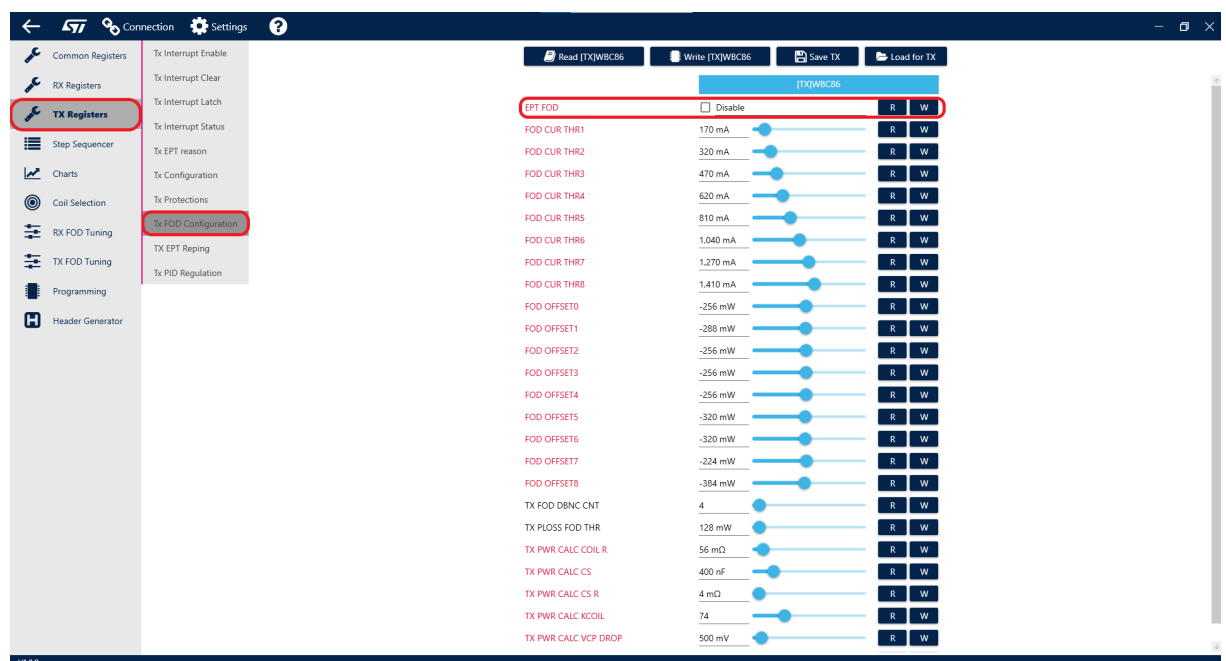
Connection Settings

Common Registers
RX Registers
TX Registers
Step Sequencer
Charts
Coil Selection
RX FOD Tuning
TX FOD Tuning
Programming
Header Generator

Tx Interrupt Enable
Tx Interrupt Clear
Tx Interrupt Latch
Tx Interrupt Status
Tx EPT reason
Tx Configuration
Tx Protections
Tx FOD Configuration
TX EPT Reping
Tx PID Regulation

Read [TX]WBC86 | Write [TX]WBC86 | Save TX | Load for TX

[TX]WBC86

| | | | |
|---|---|---|---|
| EPT FOD | Disable | R | W |
| FOD CUR THR1 | 170 mA | R | W |
| FOD CUR THR2 | 320 mA | R | W |
| FOD CUR THR3 | 470 mA | R | W |
| FOD CUR THR4 | 620 mA | R | W |
| FOD CUR THR5 | 810 mA | R | W |
| FOD CUR THR6 | 1,040 mA | R | W |
| FOD CUR THR7 | 1,270 mA | R | W |
| FOD CUR THR8 | 1,410 mA | R | W |
| FOD OFFSET0 | -256 mW | R | W |
| FOD OFFSET1 | -288 mW | R | W |
| FOD OFFSET2 | -256 mW | R | W |
| FOD OFFSET3 | -256 mW | R | W |
| FOD OFFSET4 | -256 mW | R | W |
| FOD OFFSET5 | -320 mW | R | W |
| FOD OFFSET6 | -320 mW | R | W |
| FOD OFFSET7 | -224 mW | R | W |
| FOD OFFSET8 | -384 mW | R | W |
| TX FOD DBNC CNT | 4 | R | W |
| TX PLOSS FOD THR | 128 mW | R | W |
| TX PWR CALC COIL R | 56 mΩ | R | W |
| TX PWR CALC CS | 400 nF | R | W |
| TX PWR CALC CS R | 4 mΩ | R | W |
| TX PWR CALC KCOIL | 74 | R | W |
| TX PWR CALC VCP DROP | 500 mV | R | W |